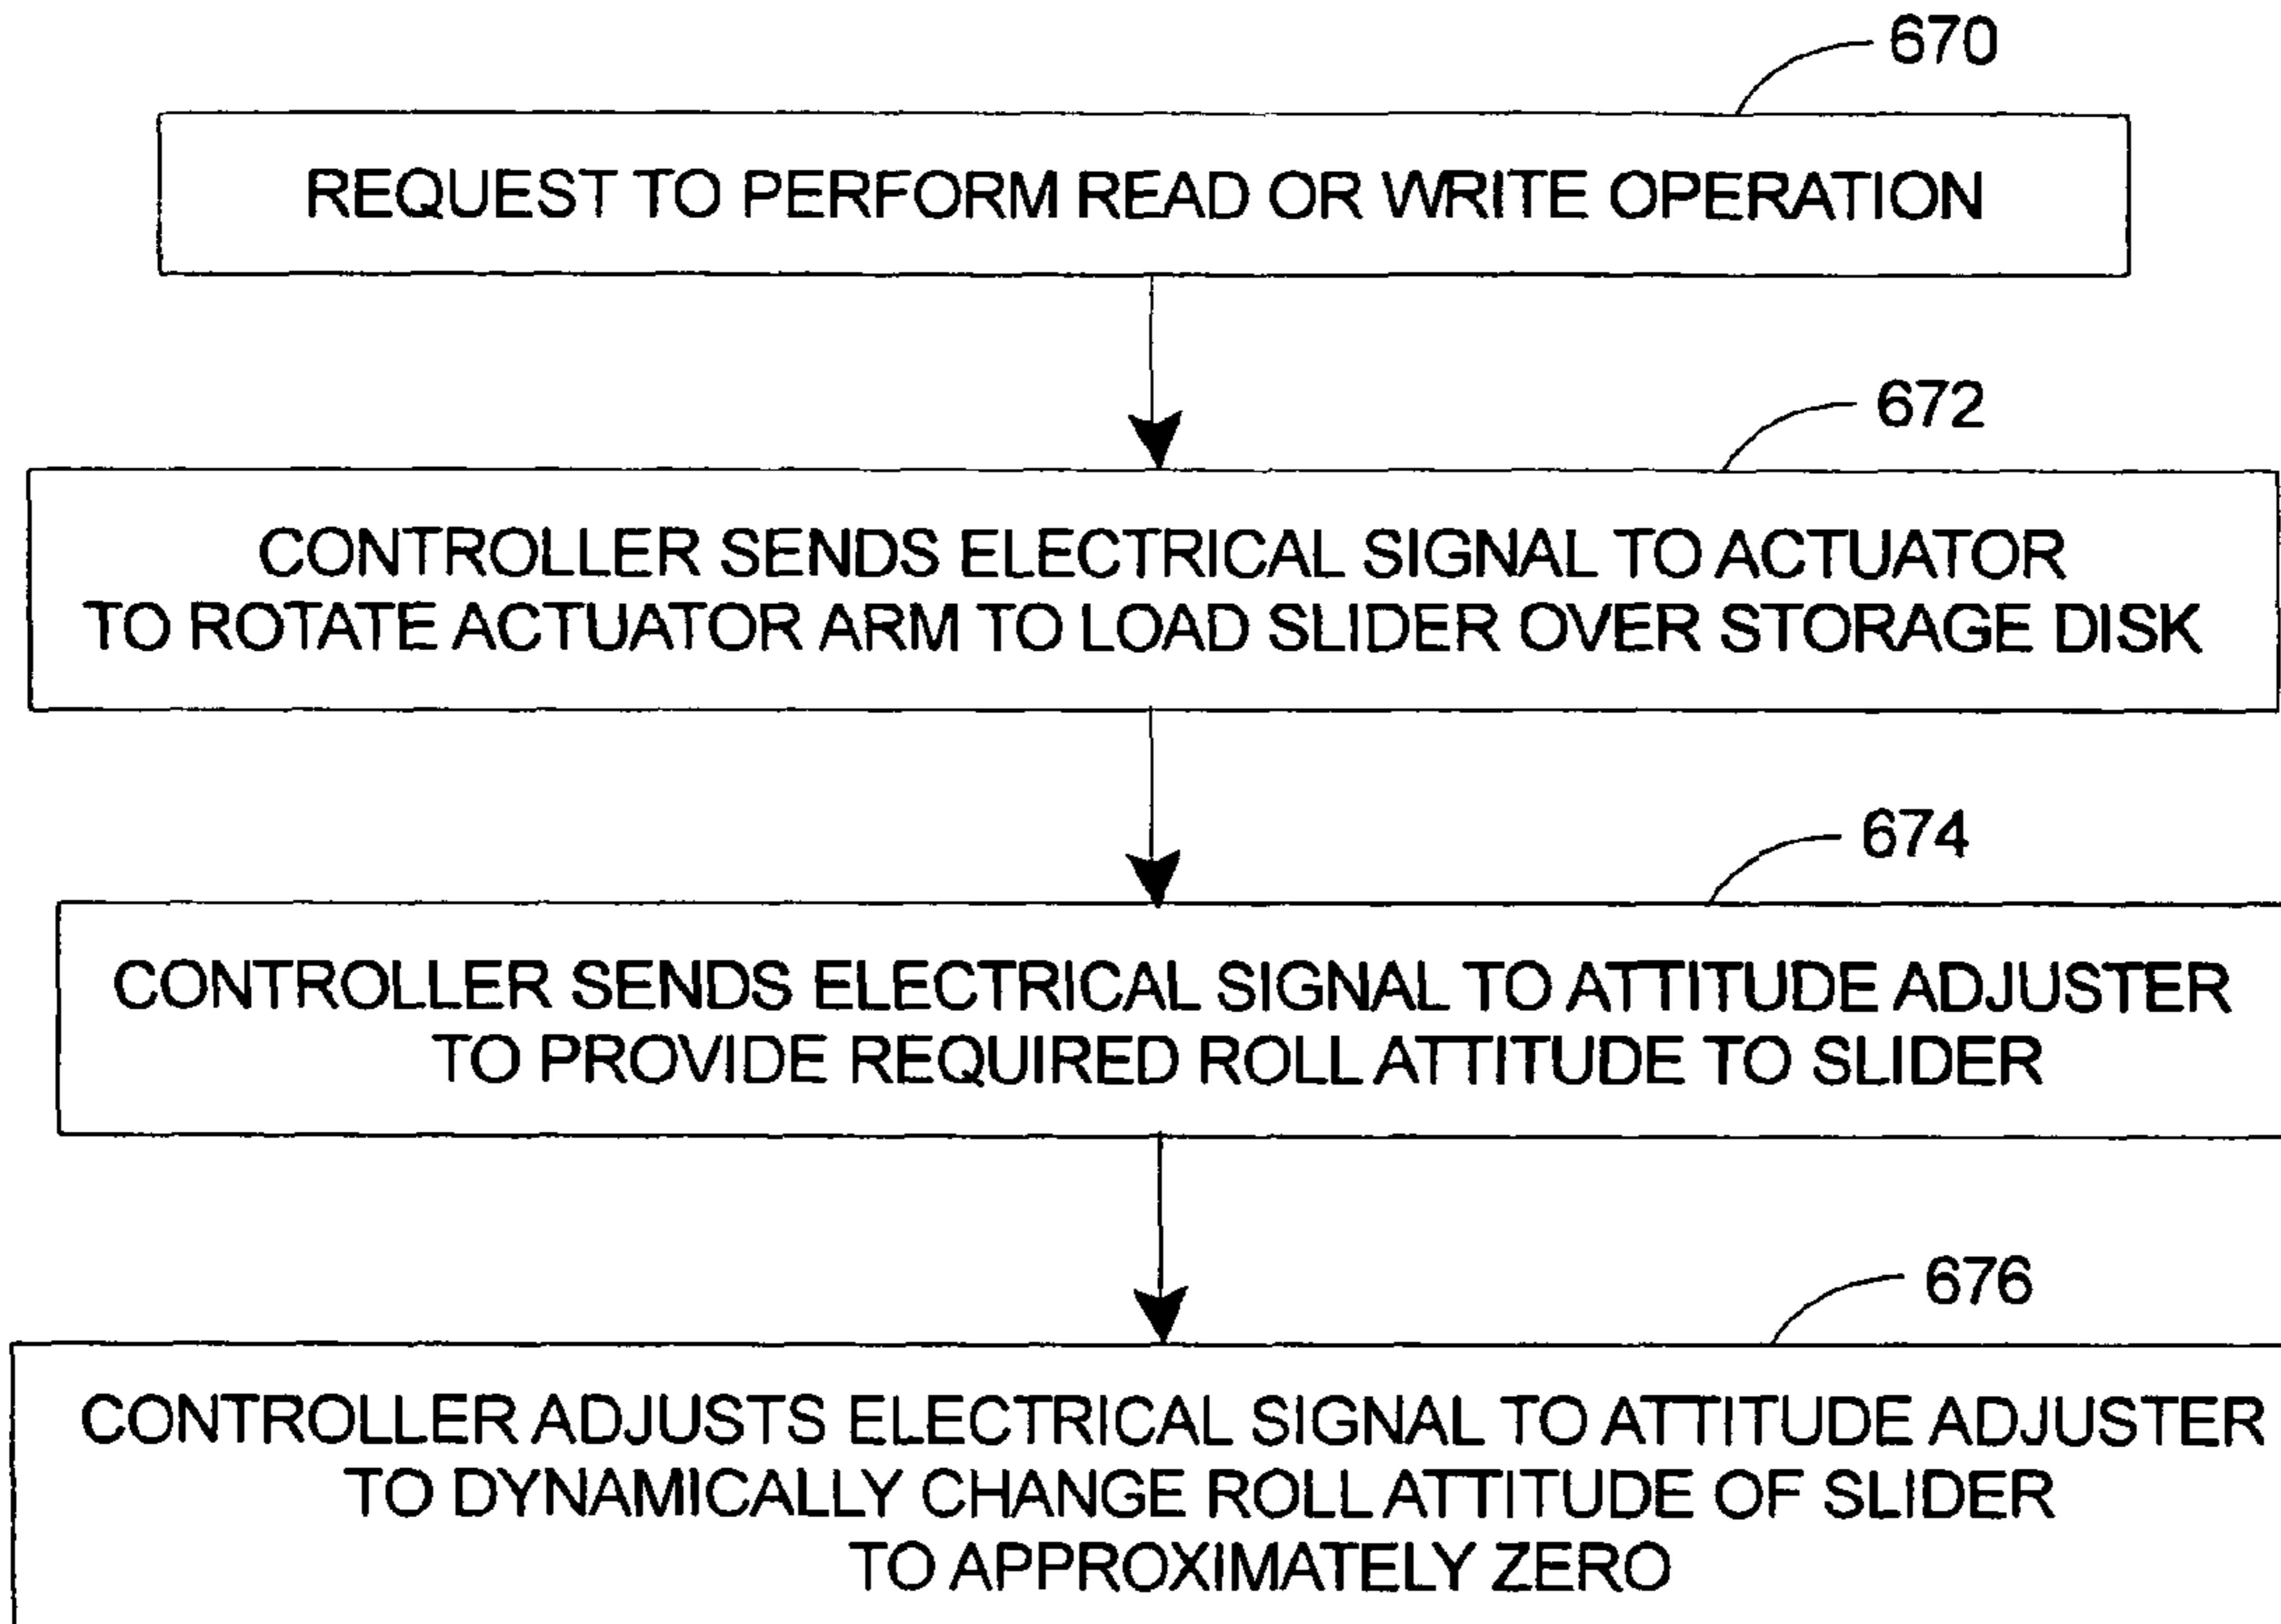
670

REQUEST TO PERFORM READ OR WRITE OPERATION

672

CONTROLLER SENDS ELECTRICAL SIGNAL TO ACTUATOR TO ROTATE ACTUATOR ARM TO LOAD SLIDER OVER STORAGE DISK

674

CONTROLLER SENDS ELECTRICAL SIGNAL TO ATTITUDE ADJUSTER TO PROVIDE REQUIRED ROLL ATTITUDE TO SLIDER

676

CONTROLLER ADJUSTS ELECTRICAL SIGNAL TO ATTITUDE ADJUSTER TO DYNAMICALLY CHANGE ROLL ATTITUDE OF SLIDER TO APPROXIMATELY ZERO